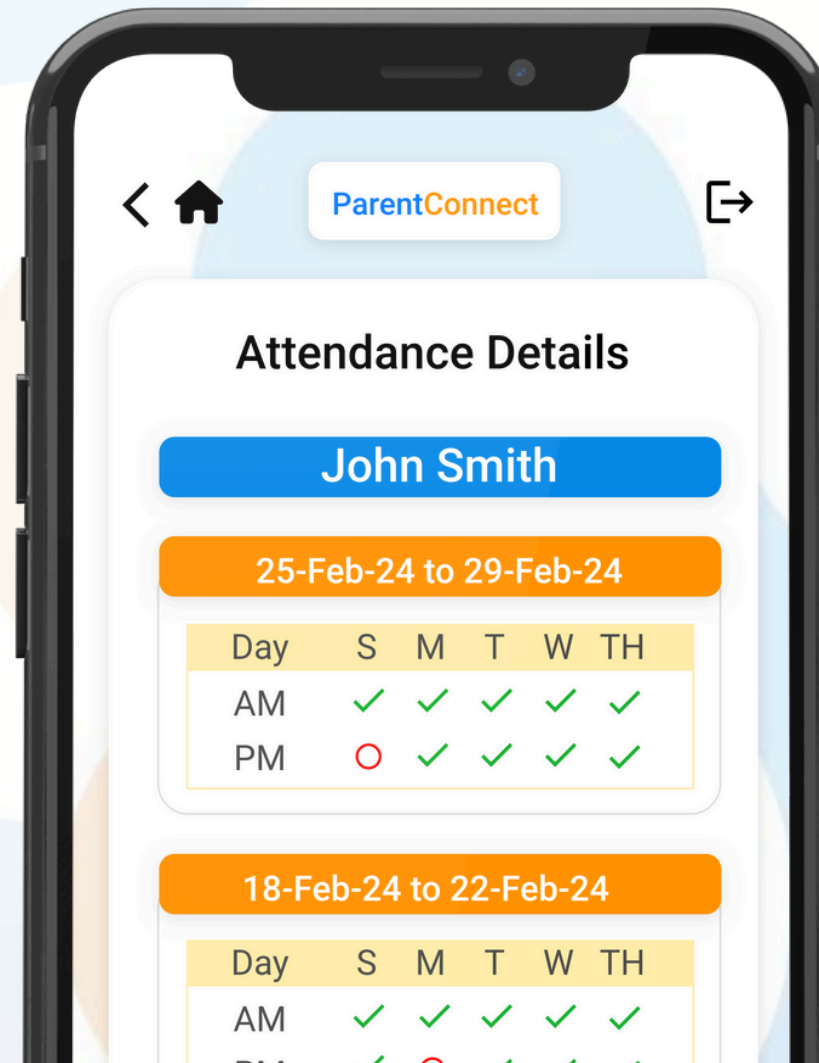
ParentConnect

Attendance Details

John Smith

25-Feb-24 to 29-Feb-24

| Day | S | M | T | W | TH |
|---|---|---|---|---|---|
| AM | ✓ | ✓ | ✓ | ✓ | ✓ |
| PM | ○ | ✓ | ✓ | ✓ | ✓ |

18-Feb-24 to 22-Feb-24

| Day | S | M | T | W | TH |
|---|---|---|---|---|---|
| AM | ✓ | ✓ | ✓ | ✓ | ✓ |
| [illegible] | ✓ | ○ | ✓ | ✓ | ✓ |